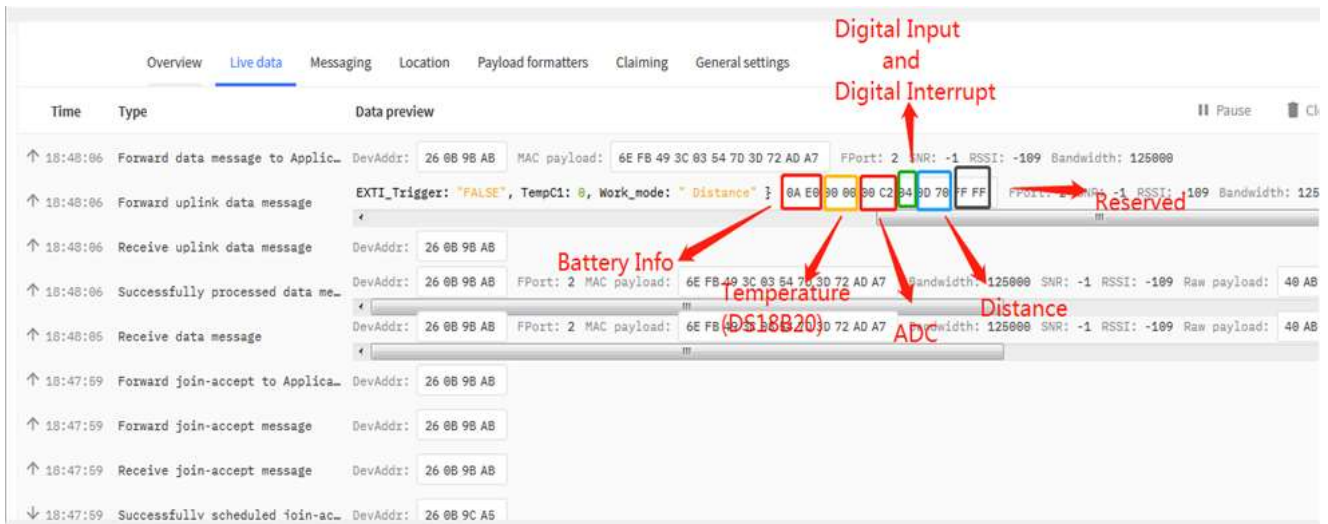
Overview Live data Messaging Location Payload formatters Claiming General settings

Digital Input and Digital Interrupt

| Time | Type | Data preview |
|---|---|---|
| ↑ 18:48:06 | Forward data message to Applic… | DevAddr: 26 0B 9B AB MAC payload: 6E FB 49 3C 03 54 7D 3D 72 AD A7 FPort: 2 SNR: -1 RSSI: -109 Bandwidth: 125000 |
| ↑ 18:48:06 | Forward uplink data message | EXTI_Trigger: "FALSE", TempC1: 0, Work_mode: " Distance" } 0A E0 00 00 00 C2 04 0D 70 FF FF FPort: 2 SNR: -1 RSSI: -109 Bandwidth: 125 |
| ↑ 18:48:06 | Receive uplink data message | DevAddr: 26 0B 9B AB |
| ↑ 18:48:06 | Successfully processed data me… | DevAddr: 26 0B 9B AB FPort: 2 MAC payload: 6E FB 49 3C 03 54 7D 3D 72 AD A7 Bandwidth: 125000 SNR: -1 RSSI: -109 Raw payload: 40 AB |
| ↑ 18:48:05 | Receive data message | DevAddr: 26 0B 9B AB FPort: 2 MAC payload: 6E FB 49 3C 03 54 7D 3D 72 AD A7 Bandwidth: 125000 SNR: -1 RSSI: -109 Raw payload: 40 AB |
| ↑ 18:47:59 | Forward join-accept to Applica… | DevAddr: 26 0B 9B AB |
| ↑ 18:47:59 | Forward join-accept message | DevAddr: 26 0B 9B AB |
| ↑ 18:47:59 | Receive join-accept message | DevAddr: 26 0B 9B AB |
| ↓ 18:47:59 | Successfully scheduled join-ac… | DevAddr: 26 0B 9C A5 |

Pause Cl

Reserved
Battery Info
Temperature (DS18B20)
ADC
Distance